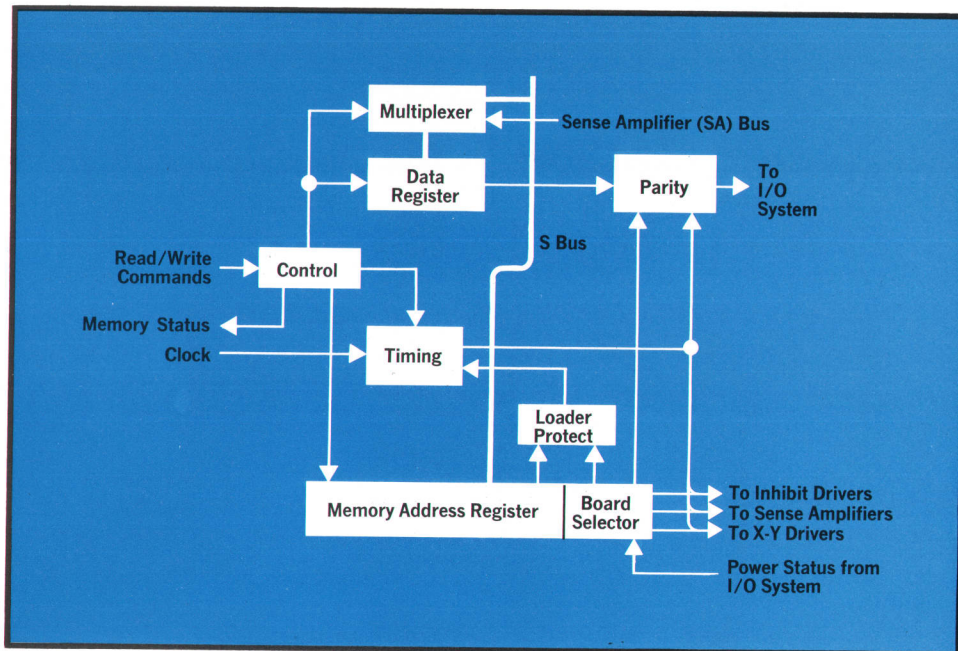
Multiplexer

Sense Amplifier (SA) Bus

Data Register

Parity

To I/O System

S Bus

Read/Write Commands

Control

Memory Status

Clock

Timing

Loader Protect

Memory Address Register

Board Selector

To Inhibit Drivers

To Sense Amplifiers

To X-Y Drivers

Power Status from I/O System